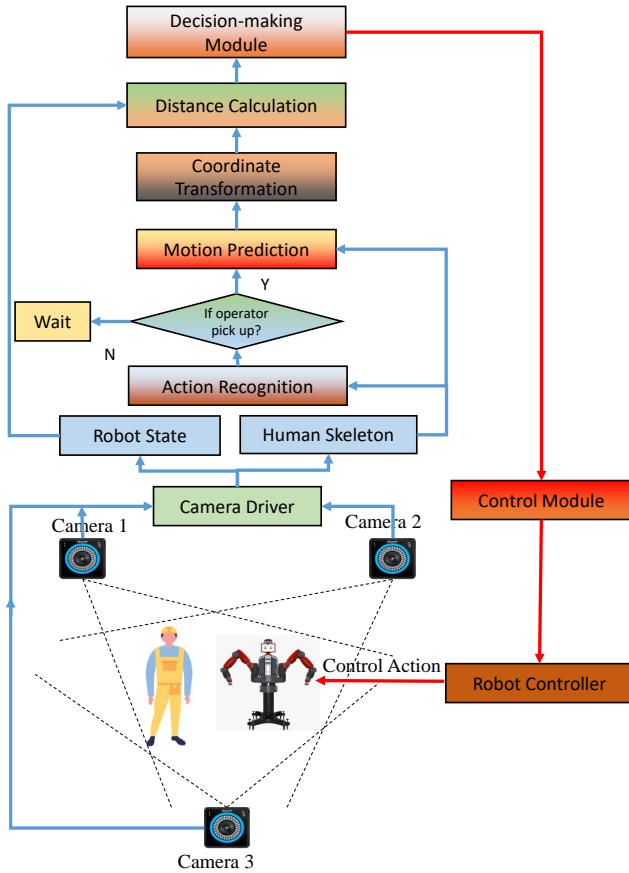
Decision-making Module

Distance Calculation

Coordinate Transformation

Motion Prediction

Y

Wait

If operator pick up?

N

Action Recognition

Robot State

Human Skeleton

Camera Driver

Control Module

Camera 1

Camera 2

Control Action

Robot Controller

Camera 3